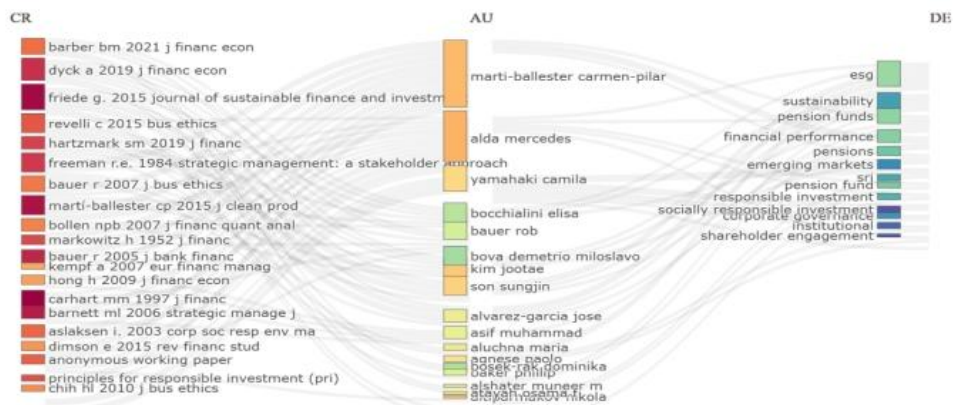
CR

AU

DE

barber bm 2021 j financ econ
dyck a 2019 j financ econ
friede g. 2015 journal of sustainable finance and investm
revelli c 2015 bus ethics
hartzmark sm 2019 j financ
freeman r.e. 1984 strategic management: a stakeholder approach
bauer r 2007 j bus ethics
martí-ballester cp 2015 j clean prod
bollen npb 2007 j financ quant anal
markowitz h 1952 j financ
bauer r 2005 j bank financ
kempf a 2007 eur financ manag
hong h 2009 j financ econ
carhart mm 1997 j financ
barnett ml 2006 strategic manage j
aslaksen i. 2003 corp soc resp env ma
dimson e 2015 rev financ stud
anonymous working paper
principles for responsible investment (pri)
chih hl 2010 j bus ethics

marti-ballester carmen-pilar
alda mercedes
yamahaki camila
bocchialini elisa
bauer rob
bova demetrio miloslavo
kim jootae
son sungjin
alvarez-garcia jose
asif muhammad
aluchna maria
agnese paolo
bosek-rak dominika
baker phillip
alshater muneer m
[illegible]
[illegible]

esg
sustainability
pension funds
financial performance
pensions
emerging markets
sri
pension fund
responsible investment
socially responsible investment
corporate governance
institutional
shareholder engagement